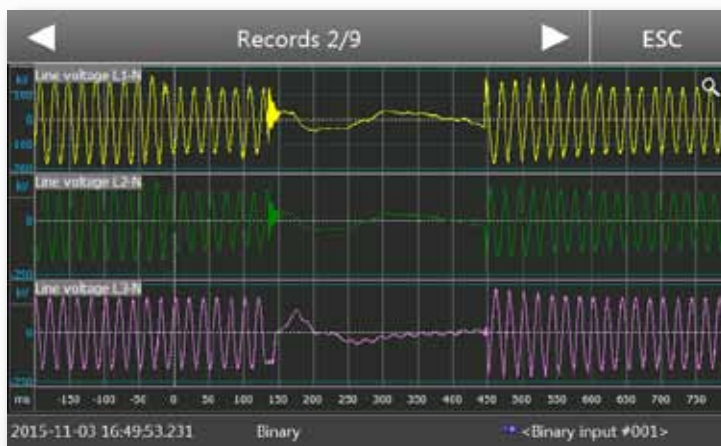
Records 2/9

ESC

kV
Line voltage L1-N
100
0
-100
-200

kV
Line voltage L2-N
0
-250

kV
Line voltage L3-N
0
-250

ms -150 -100 -50 0 50 100 150 200 250 300 350 400 450 500 550 600 650 700 750

2015-11-03 16:49:53.231

Binary

<Binary input #001>